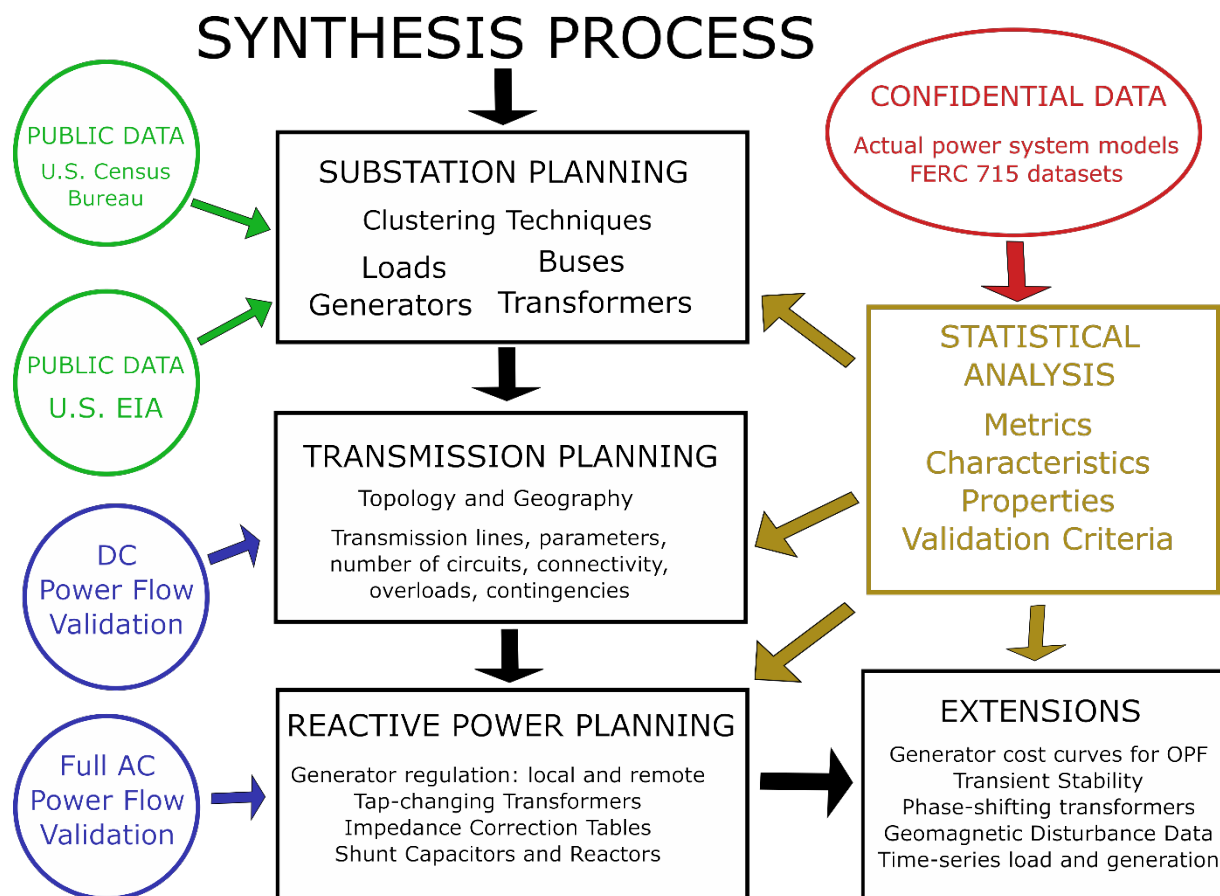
SYNTHESIS PROCESS

PUBLIC DATA
U.S. Census Bureau

PUBLIC DATA
U.S. EIA

DC Power Flow Validation

Full AC Power Flow Validation

SUBSTATION PLANNING
Clustering Techniques
Loads
Generators
Buses
Transformers

TRANSMISSION PLANNING
Topology and Geography
Transmission lines, parameters, number of circuits, connectivity, overloads, contingencies

REACTIVE POWER PLANNING
Generator regulation: local and remote
Tap-changing Transformers
Impedance Correction Tables
Shunt Capacitors and Reactors

CONFIDENTIAL DATA
Actual power system models
FERC 715 datasets

STATISTICAL ANALYSIS
Metrics
Characteristics
Properties
Validation Criteria

EXTENSIONS
Generator cost curves for OPF
Transient Stability
Phase-shifting transformers
Geomagnetic Disturbance Data
Time-series load and generation